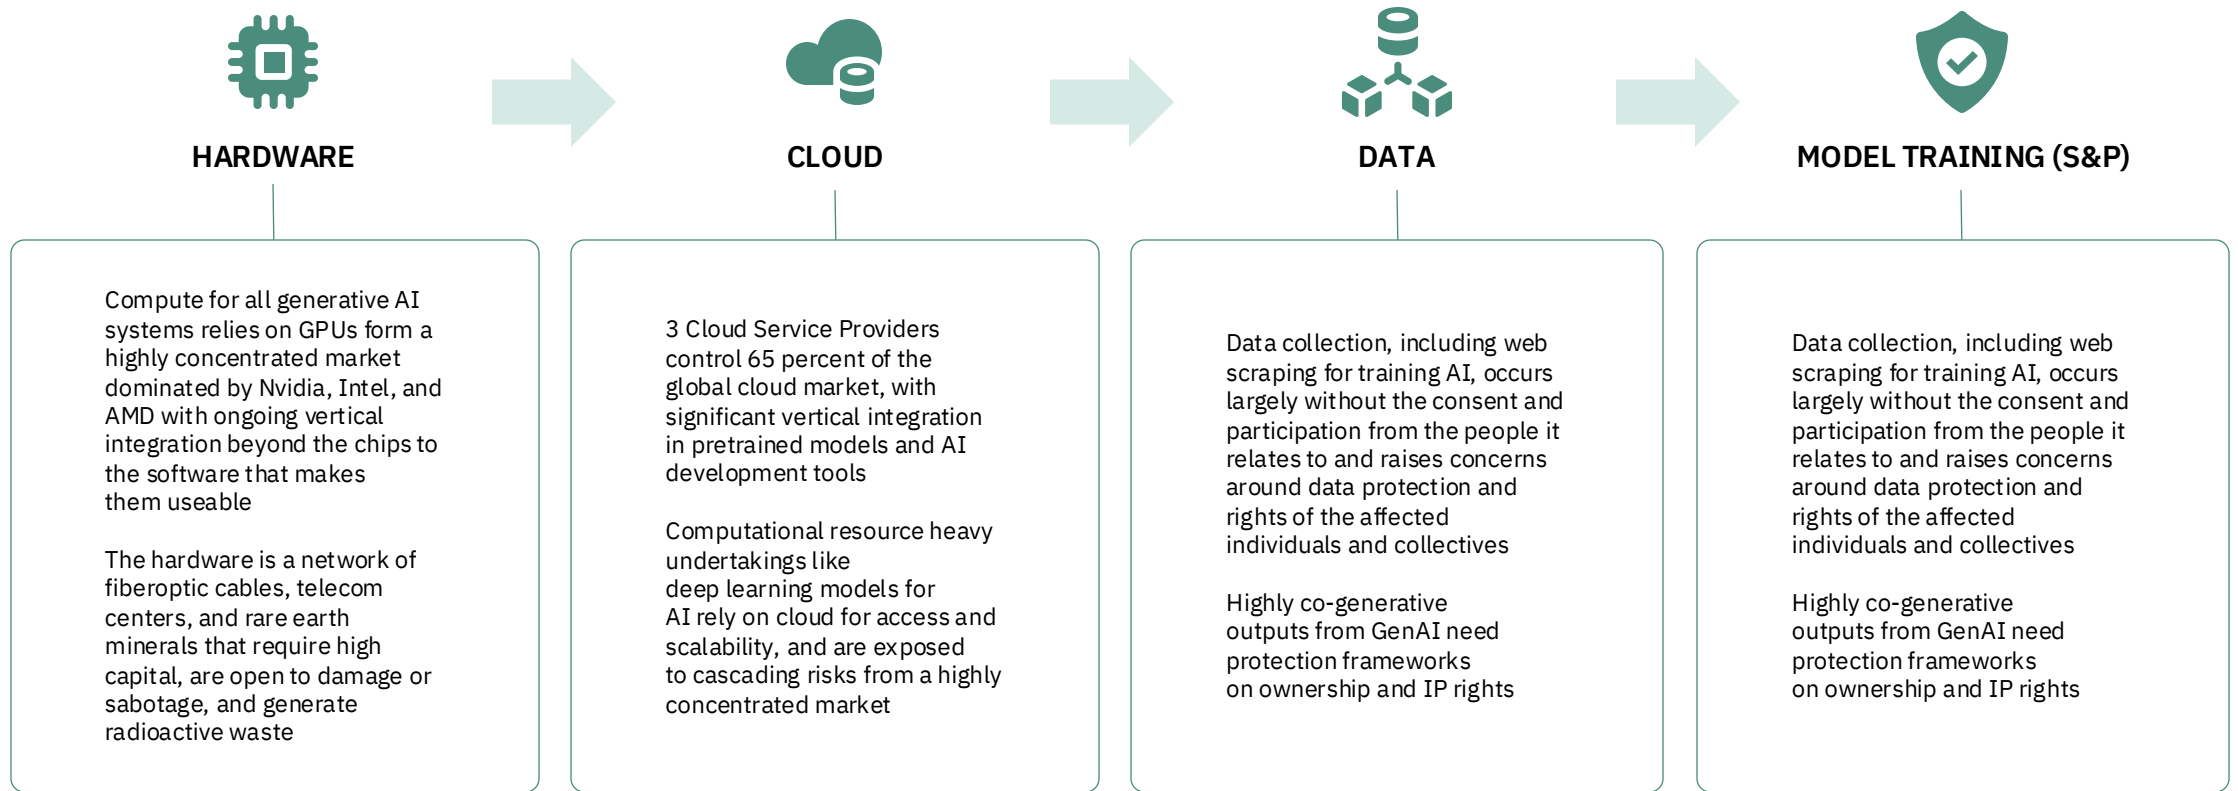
HARDWARE

Compute for all generative AI systems relies on GPUs form a highly concentrated market dominated by Nvidia, Intel, and AMD with ongoing vertical integration beyond the chips to the software that makes them useable

The hardware is a network of fiberoptic cables, telecom centers, and rare earth minerals that require high capital, are open to damage or sabotage, and generate radioactive waste

CLOUD

3 Cloud Service Providers control 65 percent of the global cloud market, with significant vertical integration in pretrained models and AI development tools

Computational resource heavy undertakings like deep learning models for AI rely on cloud for access and scalability, and are exposed to cascading risks from a highly concentrated market

DATA

Data collection, including web scraping for training AI, occurs largely without the consent and participation from the people it relates to and raises concerns around data protection and rights of the affected individuals and collectives

Highly co-generative outputs from GenAI need protection frameworks on ownership and IP rights

MODEL TRAINING (S&P)

Data collection, including web scraping for training AI, occurs largely without the consent and participation from the people it relates to and raises concerns around data protection and rights of the affected individuals and collectives

Highly co-generative outputs from GenAI need protection frameworks on ownership and IP rights